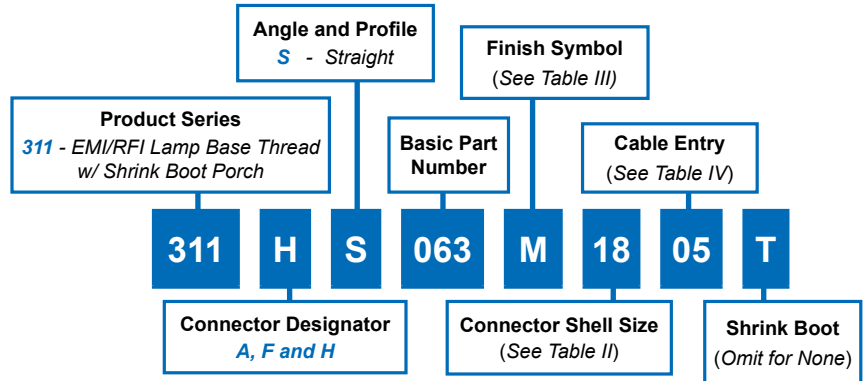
Angle and Profile
S - Straight

Finish Symbol
(See Table III)

Product Series
311 - EMI/RFI Lamp Base Thread w/ Shrink Boot Porch

Basic Part Number

Cable Entry
(See Table IV)

311 H S 063 M 18 05 T

Connector Designator
A, F and H

Connector Shell Size
(See Table II)

Shrink Boot
(Omit for None)